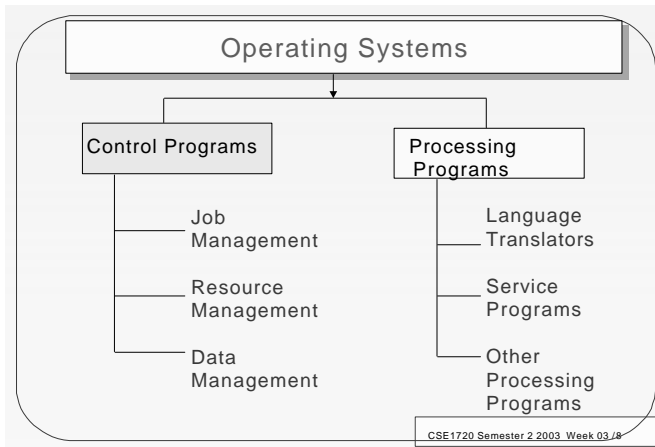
Operating Systems

Control Programs

Job Management

Resource Management

Data Management

Processing Programs

Language Translators

Service Programs

Other Processing Programs

CSE1720 Semester 2 2003 Week 03 /8